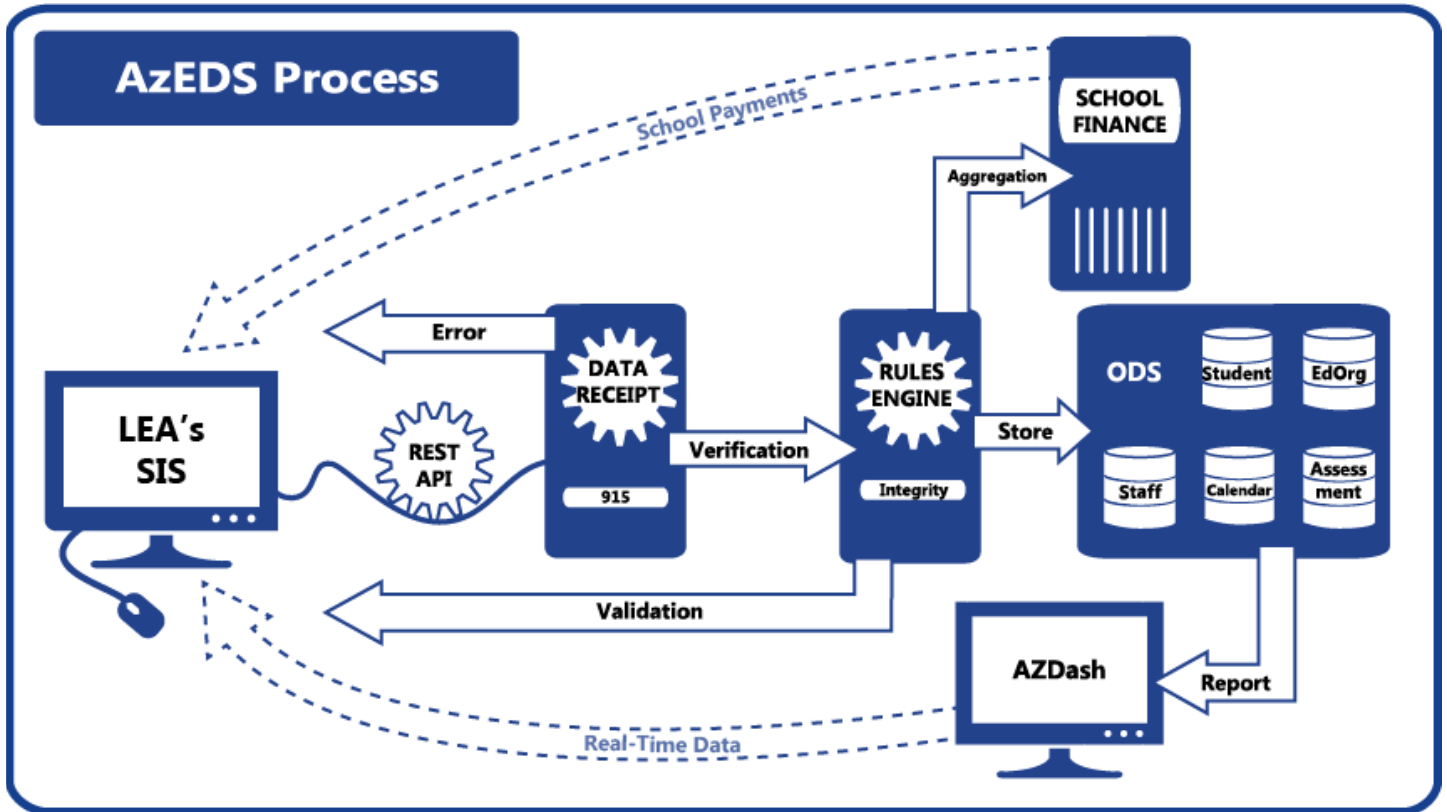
AzEDS Process

School Payments

SCHOOL FINANCE

Aggregation

Error

DATA RECEIPT

RULES ENGINE

ODS

Student

EdOrg

LEA's SIS

REST API

Verification

Store

915

Integrity

Staff

Calendar

Assess ment

Validation

AZDash

Report

Real-Time Data